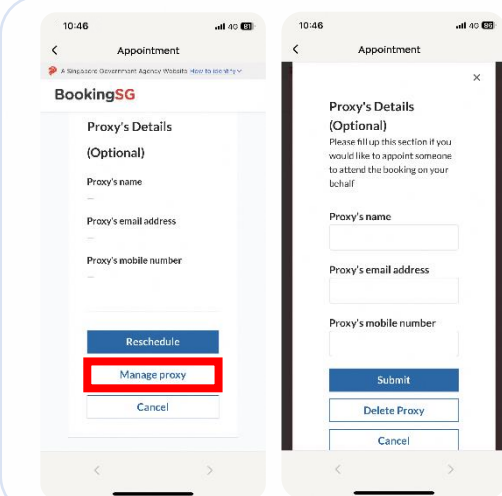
10:46
4G 81
Appointment
A Singapore Government Agency Website How to identify
BookingSG
Proxy's Details
(Optional)
Proxy's name
—
Proxy's email address
—
Proxy's mobile number
—
Reschedule
Manage proxy
Cancel

10:46
4G 80
Appointment
×
Proxy's Details
(Optional)
Please fill up this section if you would like to appoint someone to attend the booking on your behalf
Proxy's name
Proxy's email address
Proxy's mobile number
Submit
Delete Proxy
Cancel